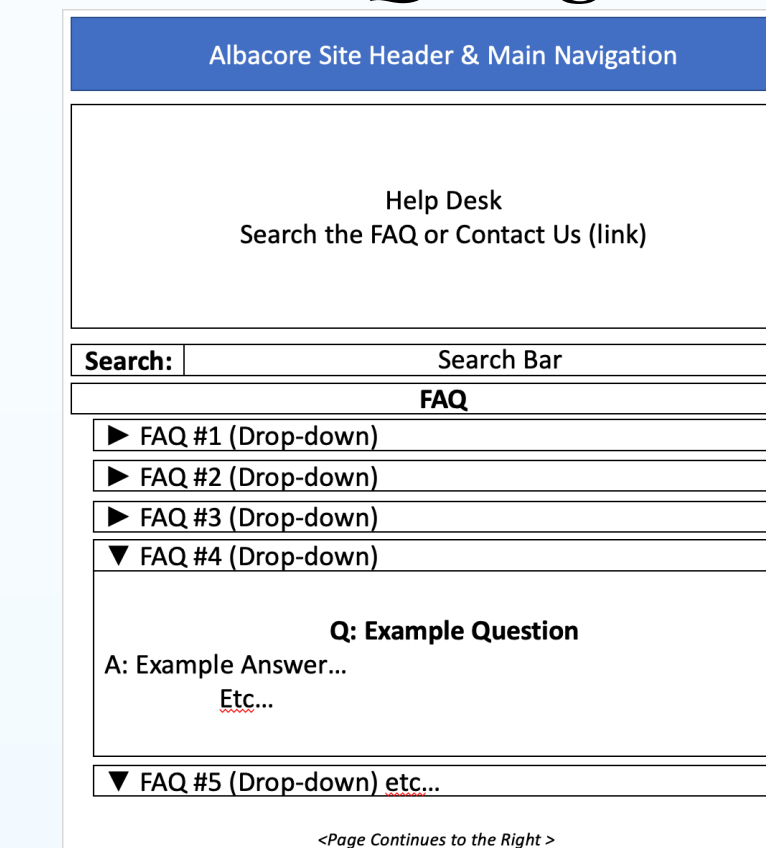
Albacore Site Header & Main Navigation

Help Desk
Search the FAQ or Contact Us (link)

Search: Search Bar

FAQ

► FAQ #1 (Drop-down)

► FAQ #2 (Drop-down)

► FAQ #3 (Drop-down)

▼ FAQ #4 (Drop-down)

Q: Example Question

A: Example Answer…
Etc…

▼ FAQ #5 (Drop-down) etc…

<Page Continues to the Right >